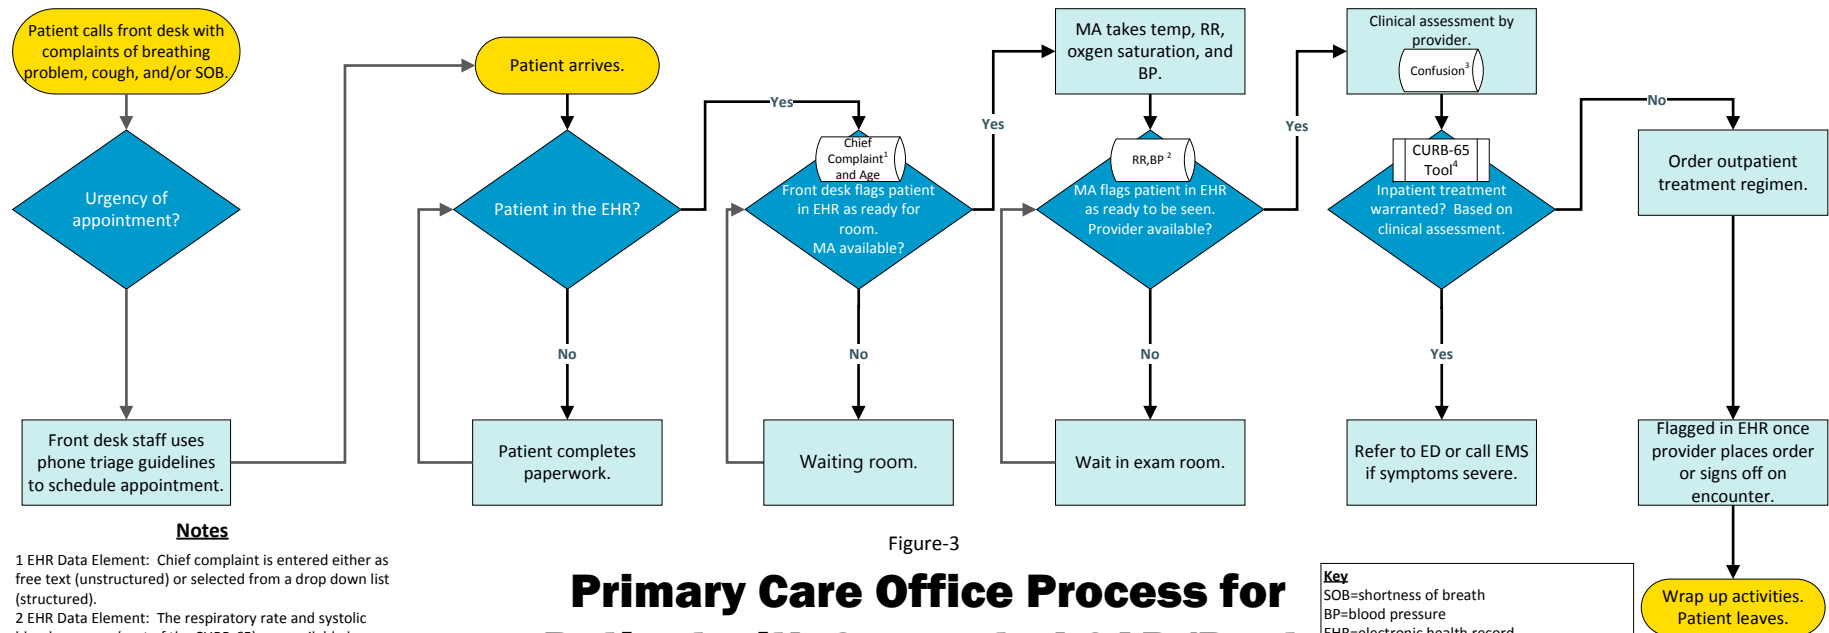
Patient calls front desk with complaints of breathing problem, cough, and/or SOB.

Urgency of appointment?

Front desk staff uses phone triage guidelines to schedule appointment.

Patient arrives.

Patient in the EHR?

No

Patient completes paperwork.

Yes

Chief Complaint$^1$ and Age

Front desk flags patient in EHR as ready for room. MA available?

No

Waiting room.

Yes

MA takes temp, RR, oxgen saturation, and BP.

RR,BP $^2$

MA flags patient in EHR as ready to be seen. Provider available?

No

Wait in exam room.

Yes

Clinical assessment by provider.

Confusion$^3$

CURB-65 Tool$^4$

Inpatient treatment warranted? Based on clinical assessment.

Yes

Refer to ED or call EMS if symptoms severe.

No

Order outpatient treatment regimen.

Flagged in EHR once provider places order or signs off on encounter.

Wrap up activities. Patient leaves.

Notes

1 EHR Data Element: Chief complaint is entered either as free text (unstructured) or selected from a drop down list (structured).

2 EHR Data Element: The respiratory rate and systolic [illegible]

Figure-3

Primary Care Office Process for

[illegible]

Key
SOB=shortness of breath
BP=blood pressure
EHR=electronic health record